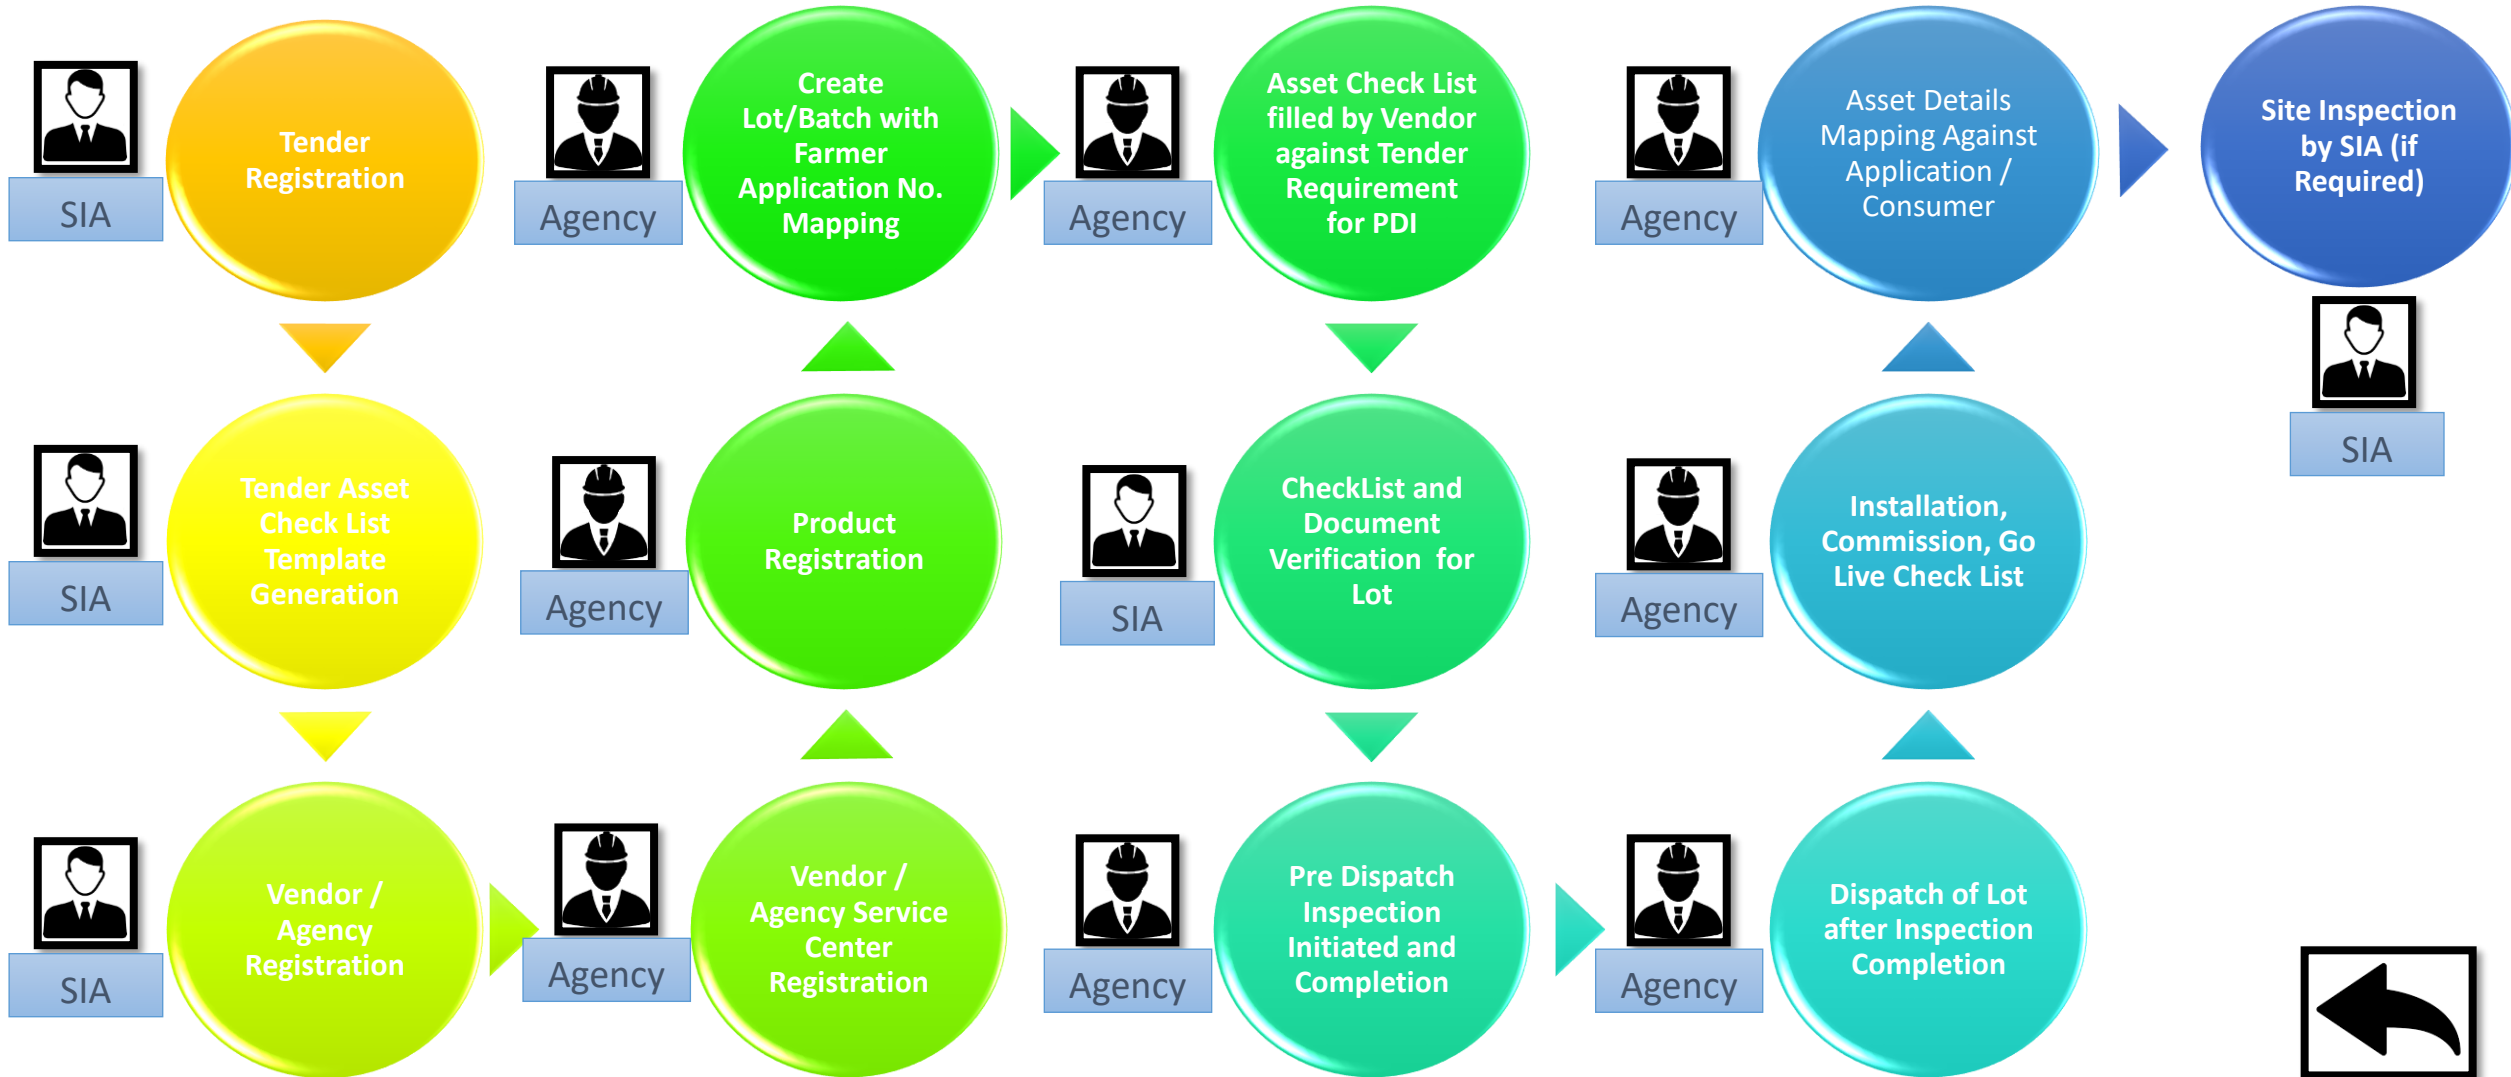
SIA
Tender Registration

SIA
Tender Asset Check List Template Generation

SIA
Vendor / Agency Registration

Agency
Vendor / Agency Service Center Registration

Agency
Product Registration

Agency
Create Lot/Batch with Farmer Application No. Mapping

Agency
Asset Check List filled by Vendor against Tender Requirement for PDI

SIA
CheckList and Document Verification for Lot

Agency
Pre Dispatch Inspection Initiated and Completion

Agency
Dispatch of Lot after Inspection Completion

Agency
Installation, Commission, Go Live Check List

Agency
Asset Details Mapping Against Application / Consumer

Site Inspection by SIA (if Required)
SIA